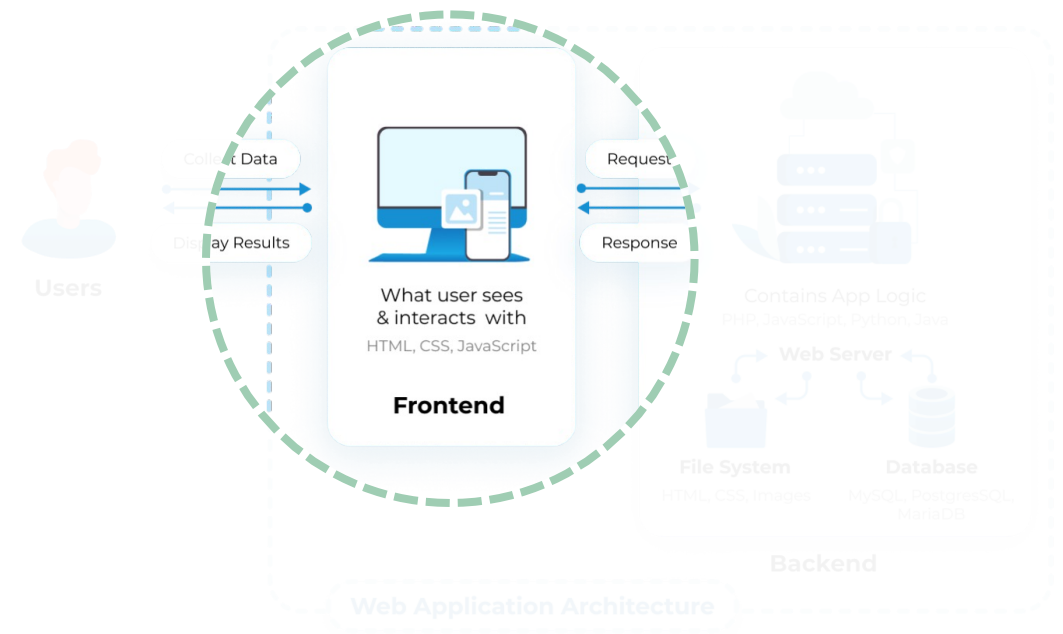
Collect Data

Display Results

Users

Request

Response

What user sees & interacts with

HTML, CSS, JavaScript

Frontend

Contains App Logic

PHP, JavaScript, Python, Java

Web Server

File System

HTML, CSS, Images

Database

MySQL, PostgreSQL, MariaDB

Backend

Web Application Architecture